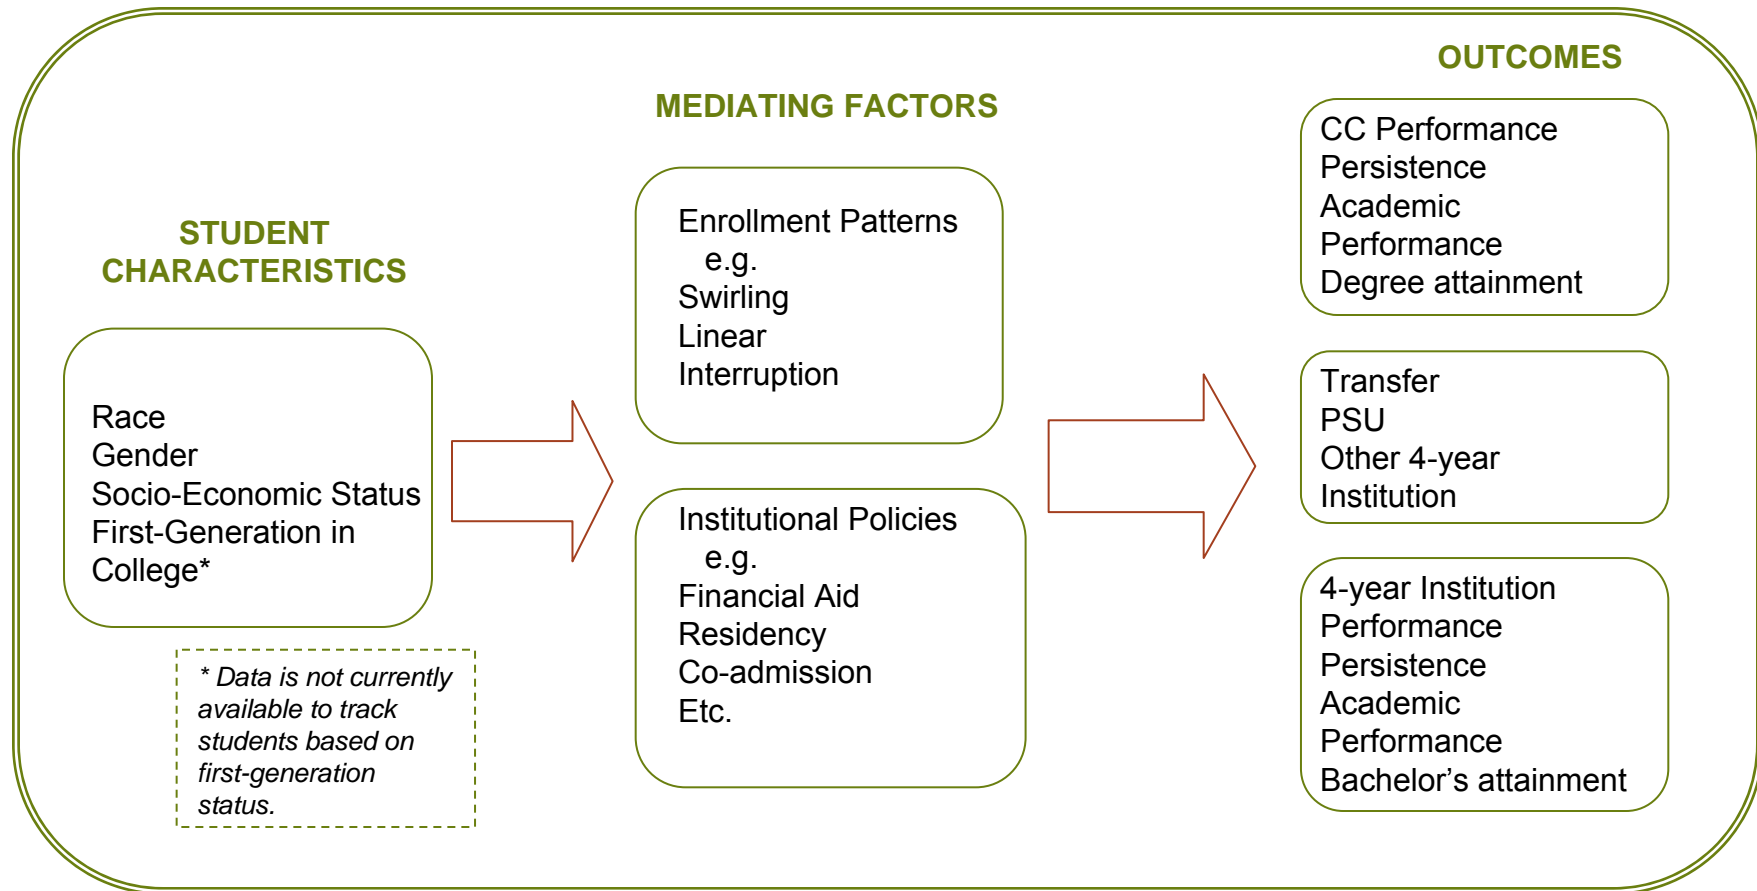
STUDENT CHARACTERISTICS

Race
Gender
Socio-Economic Status
First-Generation in College*

* Data is not currently available to track students based on first-generation status.

MEDIATING FACTORS

Enrollment Patterns
e.g.
Swirling
Linear
Interruption

Institutional Policies
e.g.
Financial Aid
Residency
Co-admission
Etc.

OUTCOMES

CC Performance
Persistence
Academic Performance
Degree attainment

Transfer
PSU
Other 4-year Institution

4-year Institution Performance
Persistence
Academic Performance
Bachelor's attainment